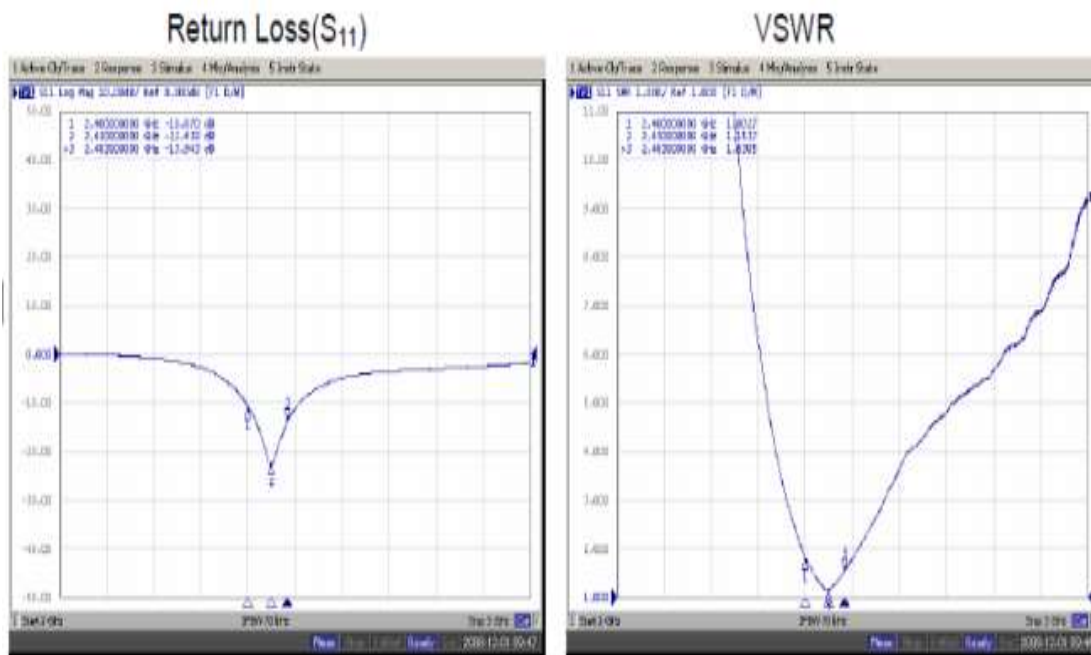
Return Loss($S_{11}$)

1 Active Ch/Trace 2 Response 3 Stimulus 4 Mkr/Analysis 5 Instr State

Tr1 S11 Log Mag 10.00dB/ Ref 0.000dB [F1 D/M]

1 2.400000000 GHz -13.070 dB
2 2.410000000 GHz -11.410 dB
>3 2.482000000 GHz -13.042 dB

50.00
40.00
30.00
20.00
10.00
0.000
-10.00
-20.00
-30.00
-40.00
-50.00

1
2
3

Start 2 GHz
IFBW 70 kHz
Stop 3 GHz

Meas
Ready
2008-12-01 09:47

VSWR

1 Active Ch/Trace 2 Response 3 Stimulus 4 Mkr/Analysis 5 Instr State

Tr1 S11 SWR 1.000/ Ref 1.000 [F1 D/M]

1 2.400000000 GHz 1.6027
2 2.410000000 GHz 1.3137
>3 2.482000000 GHz 1.6395

11.00
10.00
9.000
8.000
7.000
6.000
5.000
4.000
3.000
2.000
1.000

1
2
3

Start 2 GHz
IFBW 70 kHz
Stop 3 GHz

Meas
Ready
2008-12-01 09:49